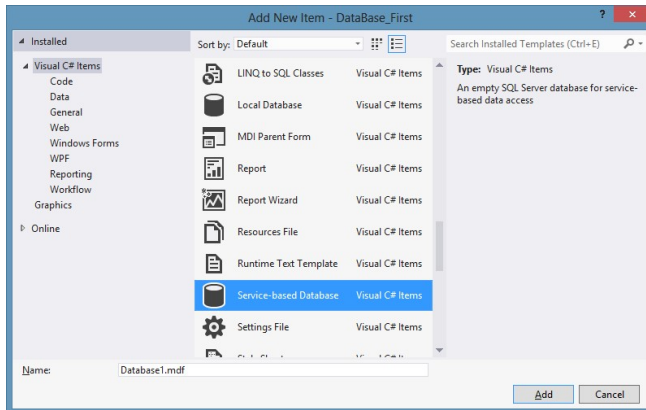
Add New Item - DataBase_First

? ×

◢ Installed

◢ Visual C# Items
Code
Data
General
Web
Windows Forms
WPF
Reporting
Workflow
Graphics

▷ Online

Sort by: Default

| | |
|---|---|
| LINQ to SQL Classes | Visual C# Items |
| Local Database | Visual C# Items |
| MDI Parent Form | Visual C# Items |
| Report | Visual C# Items |
| Report Wizard | Visual C# Items |
| Resources File | Visual C# Items |
| Runtime Text Template | Visual C# Items |
| Service-based Database | Visual C# Items |
| Settings File | Visual C# Items |
| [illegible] | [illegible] |

Search Installed Templates (Ctrl+E)

Type: Visual C# Items

An empty SQL Server database for service-based data access

Name: Database1.mdf

Add Cancel